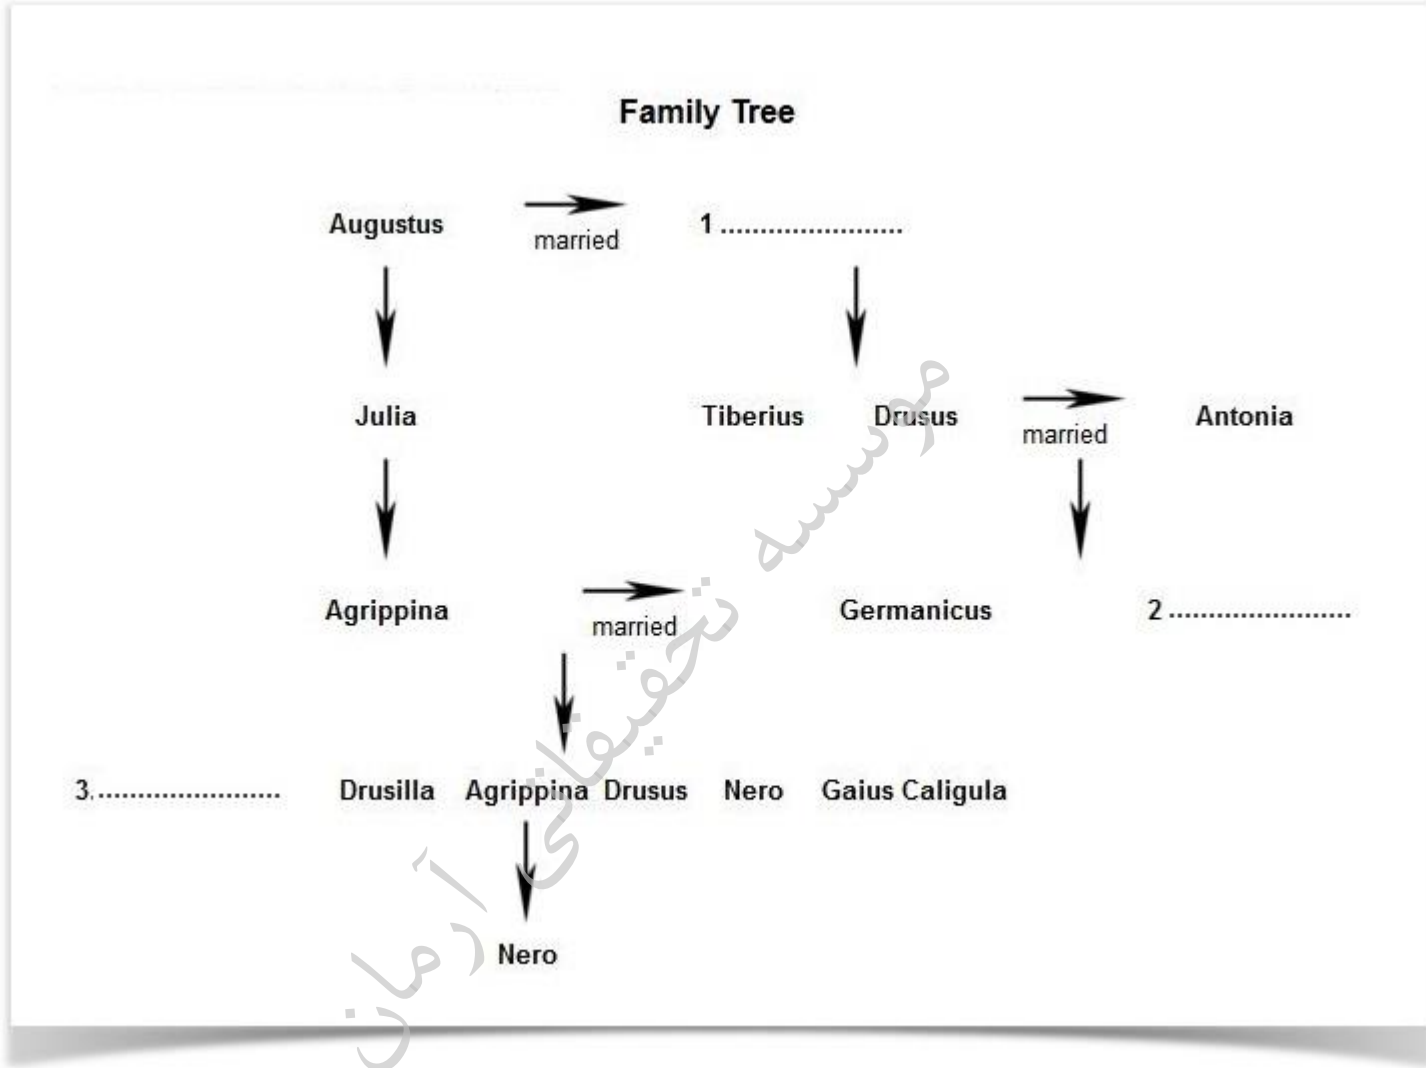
Family Tree

Augustus married 1 .......................

Julia

Tiberius Drusus married Antonia

Agrippina married Germanicus 2 .......................

3. ....................... Drusilla Agrippina Drusus Nero Gaius Caligula

Nero

موسسه تحقیقاتی آرمان